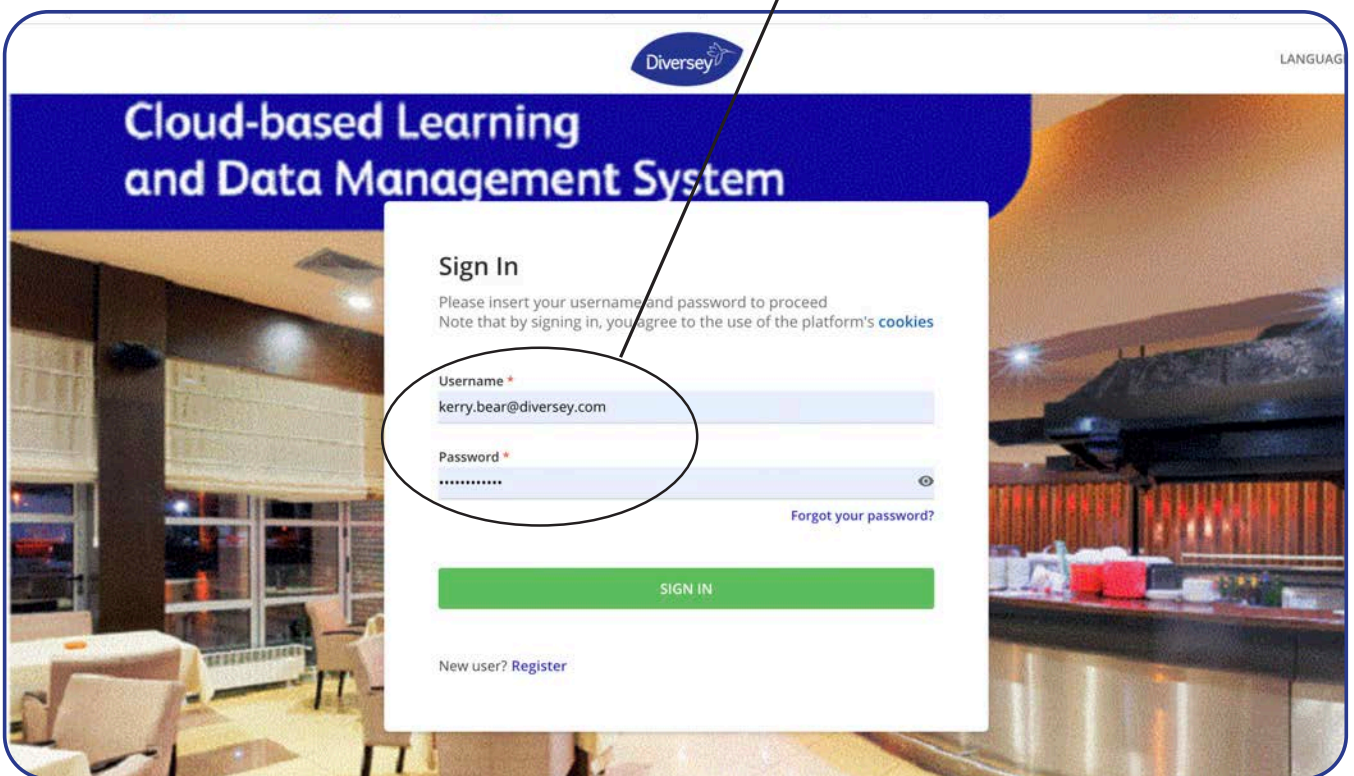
Diversey

LANGUAG

Cloud-based Learning and Data Management System

Sign In

Please insert your username and password to proceed
Note that by signing in, you agree to the use of the platform's cookies

Username *
kerry.bear@diversey.com

Password *
............

Forgot your password?

SIGN IN

New user? Register